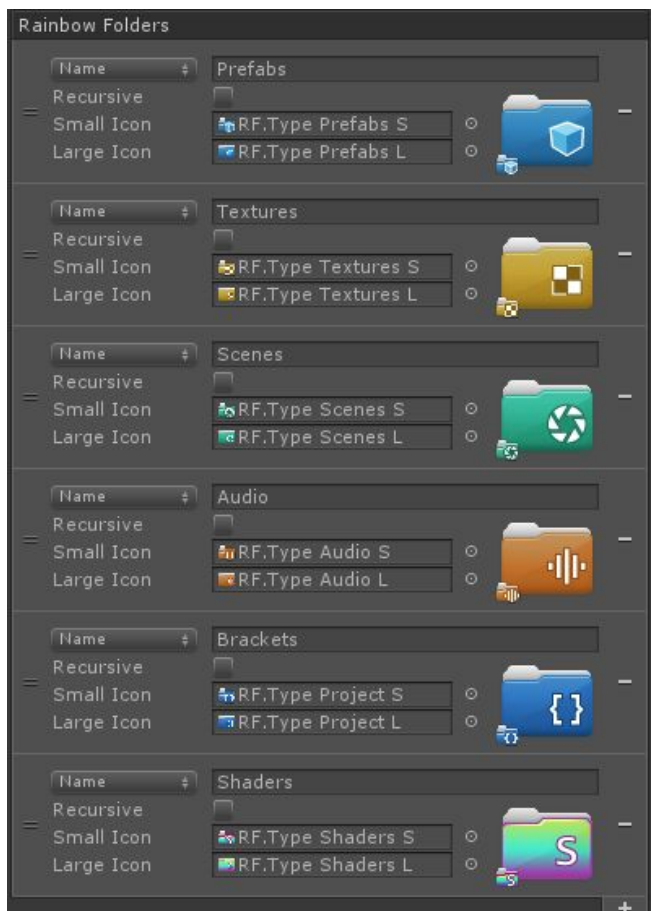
Rainbow Folders

Name
Prefabs
Recursive
Small Icon RF.Type Prefabs S
Large Icon RF.Type Prefabs L

Name
Textures
Recursive
Small Icon RF.Type Textures S
Large Icon RF.Type Textures L

Name
Scenes
Recursive
Small Icon RF.Type Scenes S
Large Icon RF.Type Scenes L

Name
Audio
Recursive
Small Icon RF.Type Audio S
Large Icon RF.Type Audio L

Name
Brackets
Recursive
Small Icon RF.Type Project S
Large Icon RF.Type Project L

Name
Shaders
Recursive
Small Icon RF.Type Shaders S
Large Icon RF.Type Shaders L